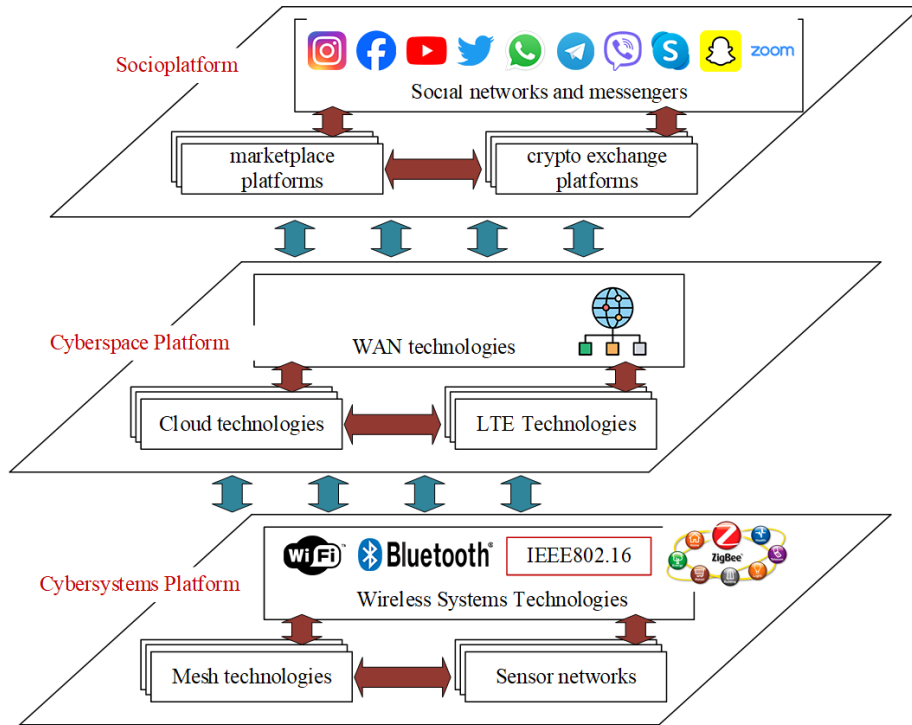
Socioplatform

zoom

Social networks and messengers

marketplace platforms

crypto exchange platforms

Cyberspace Platform

WAN technologies

Cloud technologies

LTE Technologies

Cybersystems Platform

WiFi

Bluetooth

IEEE802.16

ZigBee

Wireless Systems Technologies

Mesh technologies

Sensor networks